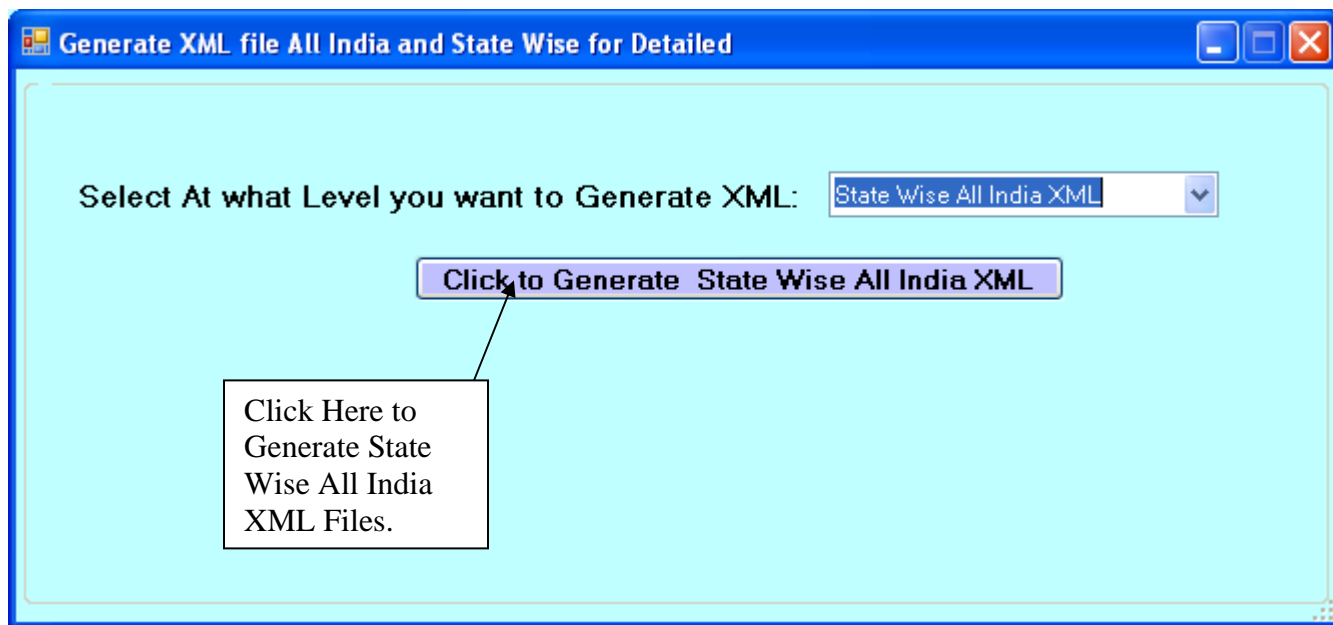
Generate XML file All India and State Wise for Detailed

Select At what Level you want to Generate XML: State Wise All India XML

Click to Generate State Wise All India XML

Click Here to Generate State Wise All India XML Files.